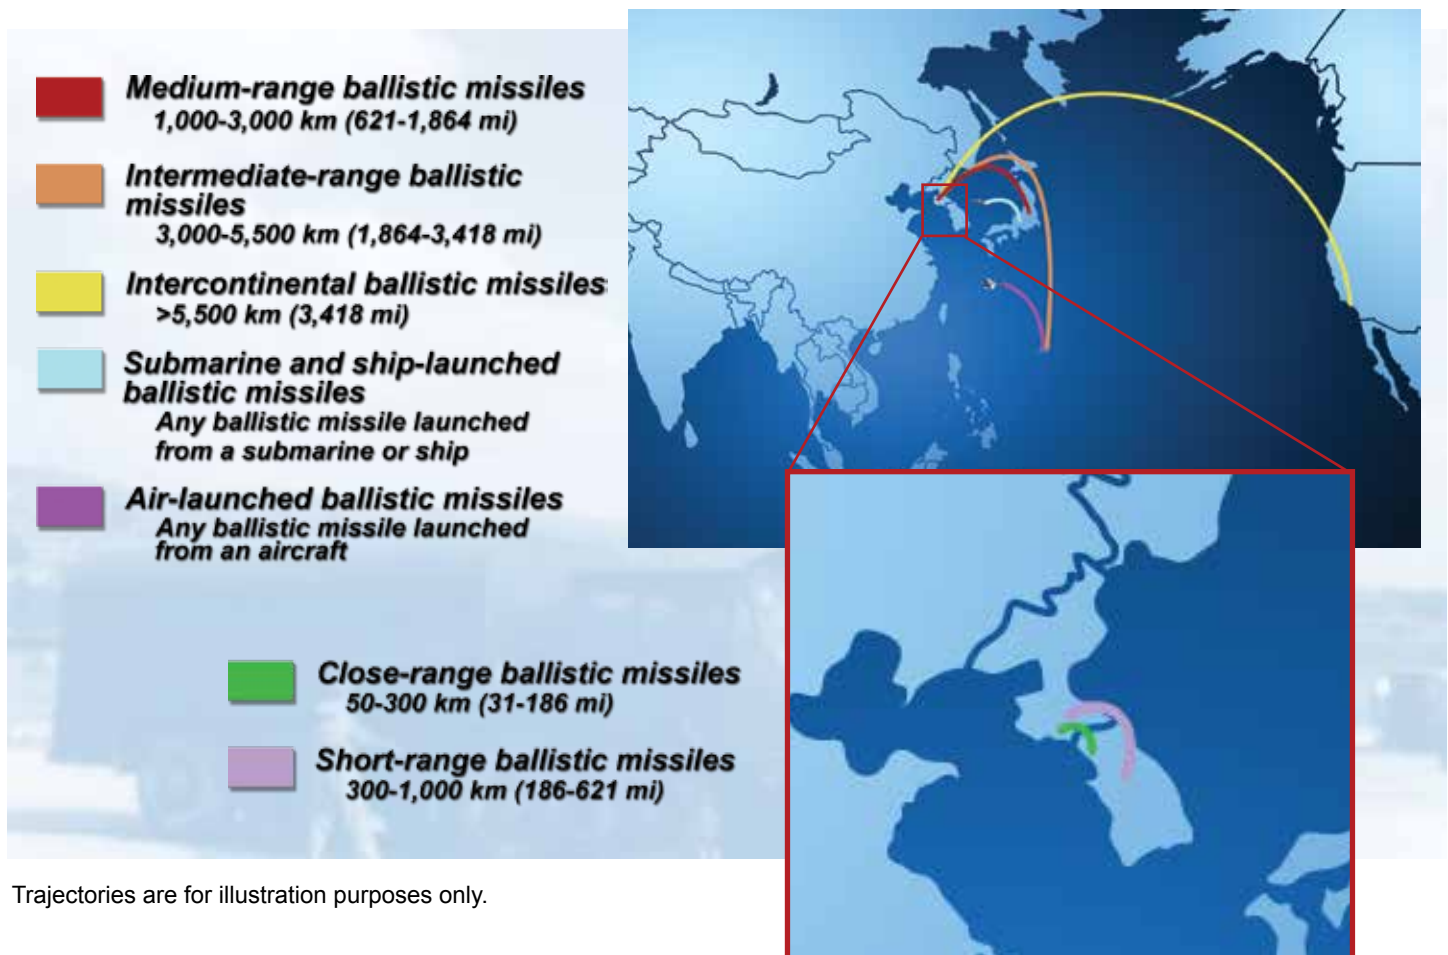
Medium-range ballistic missiles
1,000-3,000 km (621-1,864 mi)

Intermediate-range ballistic missiles
3,000-5,500 km (1,864-3,418 mi)

Intercontinental ballistic missiles
>5,500 km (3,418 mi)

Submarine and ship-launched ballistic missiles
Any ballistic missile launched from a submarine or ship

Air-launched ballistic missiles
Any ballistic missile launched from an aircraft

Close-range ballistic missiles
50-300 km (31-186 mi)

Short-range ballistic missiles
300-1,000 km (186-621 mi)

Trajectories are for illustration purposes only.